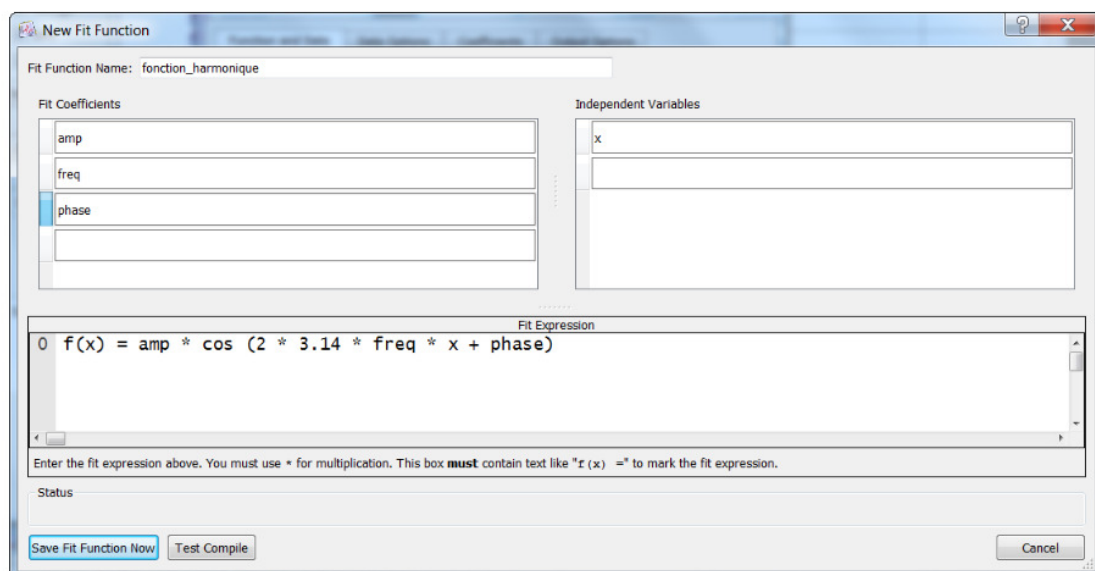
New Fit Function

?

Function and Data | Data Options | Coefficients | Output Options

Fit Function Name: fonction_harmonique

Fit Coefficients

amp
freq
phase

Independent Variables

x

Fit Expression

0 f(x) = amp * cos (2 * 3.14 * freq * x + phase)

Enter the fit expression above. You must use * for multiplication. This box **must** contain text like "f(x) =" to mark the fit expression.

Status

Save Fit Function Now

Test Compile

Cancel